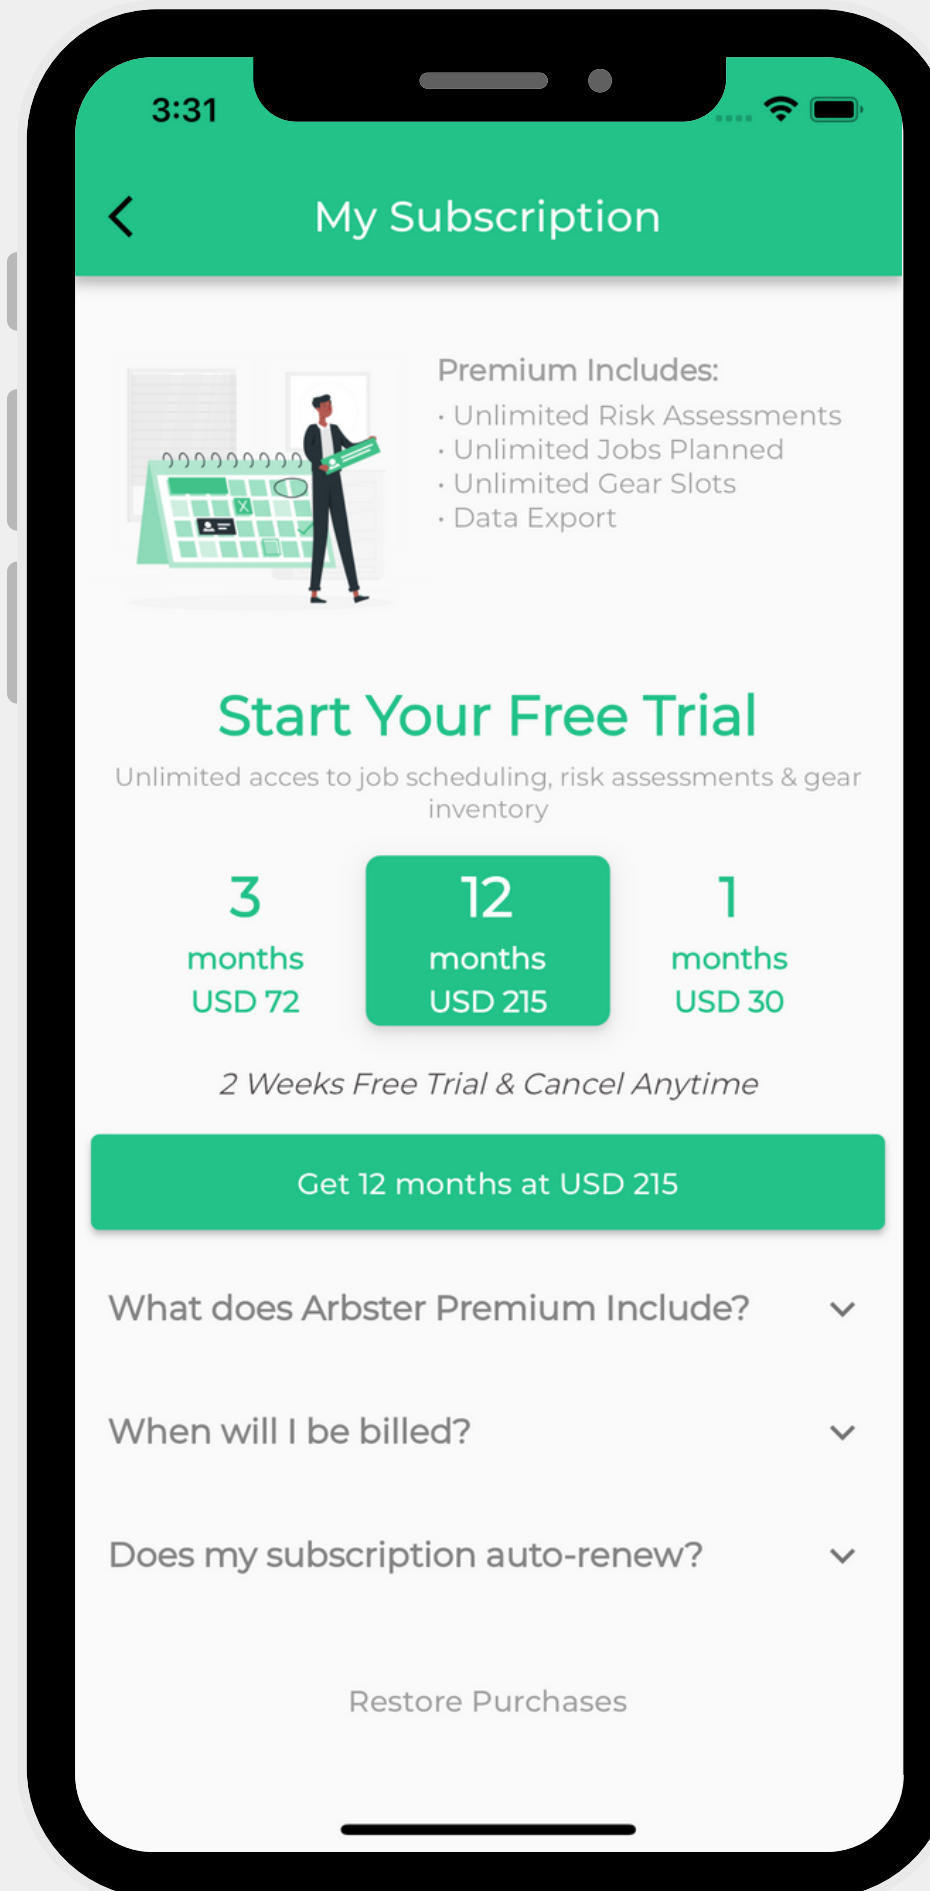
3:31

My Subscription

Premium Includes:
· Unlimited Risk Assessments
· Unlimited Jobs Planned
· Unlimited Gear Slots
· Data Export

Start Your Free Trial

Unlimited acces to job scheduling, risk assessments & gear inventory

3
months
USD 72

12
months
USD 215

1
months
USD 30

2 Weeks Free Trial & Cancel Anytime

Get 12 months at USD 215

What does Arbster Premium Include?

When will I be billed?

Does my subscription auto-renew?

Restore Purchases